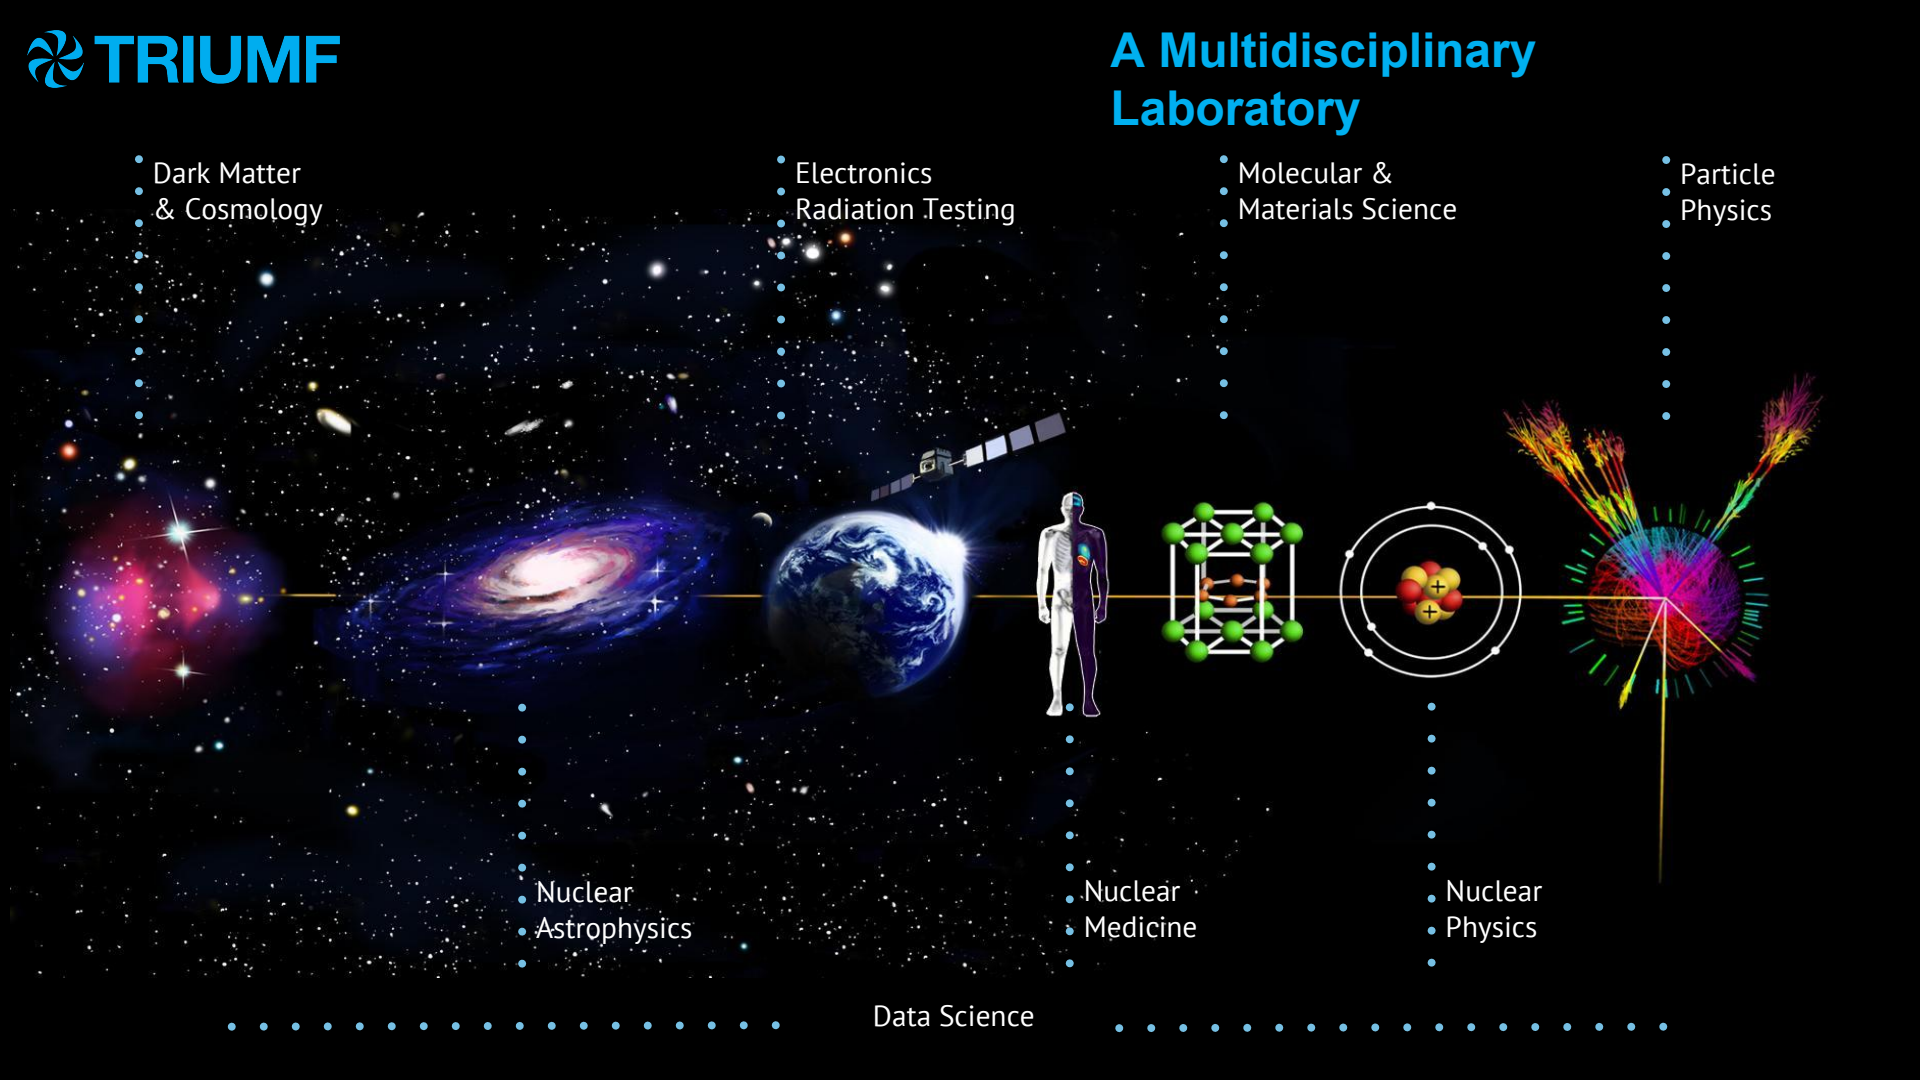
TRIUMF

A Multidisciplinary Laboratory

Dark Matter & Cosmology

Electronics Radiation Testing

Molecular & Materials Science

Particle Physics

Nuclear Astrophysics

Nuclear Medicine

Nuclear Physics

Data Science